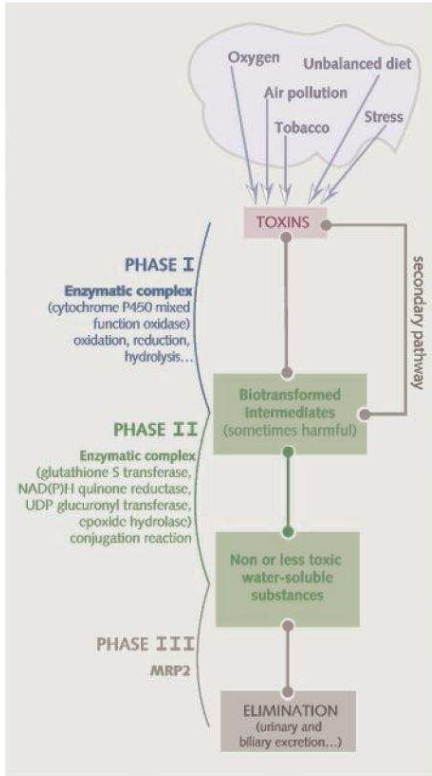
Oxygen
Unbalanced diet
Air pollution
Tobacco
Stress

TOXINS

secondary pathway

PHASE I
Enzymatic complex
(cytochrome P450 mixed function oxidase)
oxidation, reduction, hydrolysis...

Biotransformed intermediates
(sometimes harmful)

PHASE II
Enzymatic complex
(glutathione S transferase, NAD(P)H quinone reductase, UDP glucuronyl transferase, epoxide hydrolase)
conjugation reaction

Non or less toxic water-soluble substances

PHASE III
MRP2

ELIMINATION
(urinary and biliary excretion...)